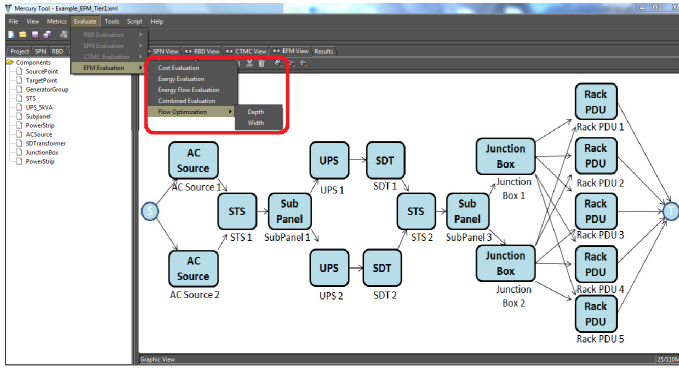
Mercury Tool - Example_EFM_Tier1.xml

File View Metrics Evaluate Tools Script Help

RBD Evaluation
SPN Evaluation
CTMC Evaluation
EFM Evaluation

Project SPN RBD

SPN View RBD View CTMC View EFM View Results

Components
SourcePoint
TargetPoint
GeneratorGroup
STS
UPS_5kVA
Subpanel
PowerStrip
ACSource
SDTransformer
JunctionBox
PowerStrip

Cost Evaluation
Exergy Evaluation
Energy Flow Evaluation
Combined Evaluation
Flow Optimization
Depth
Width

AC Source
AC Source 1
AC Source
AC Source 2
STS
STS 1
Sub Panel
SubPanel 1
UPS
UPS 1
UPS
UPS 2
SDT
SDT 1
SDT
SDT 2
STS
STS 2
Sub Panel
SubPanel 3
Junction Box
Junction Box 1
Junction Box
Junction Box 2
Rack PDU
Rack PDU 1
Rack PDU
Rack PDU 2
Rack PDU
Rack PDU 3
Rack PDU
Rack PDU 4
Rack PDU
Rack PDU 5
S

Graphic View
25/110M